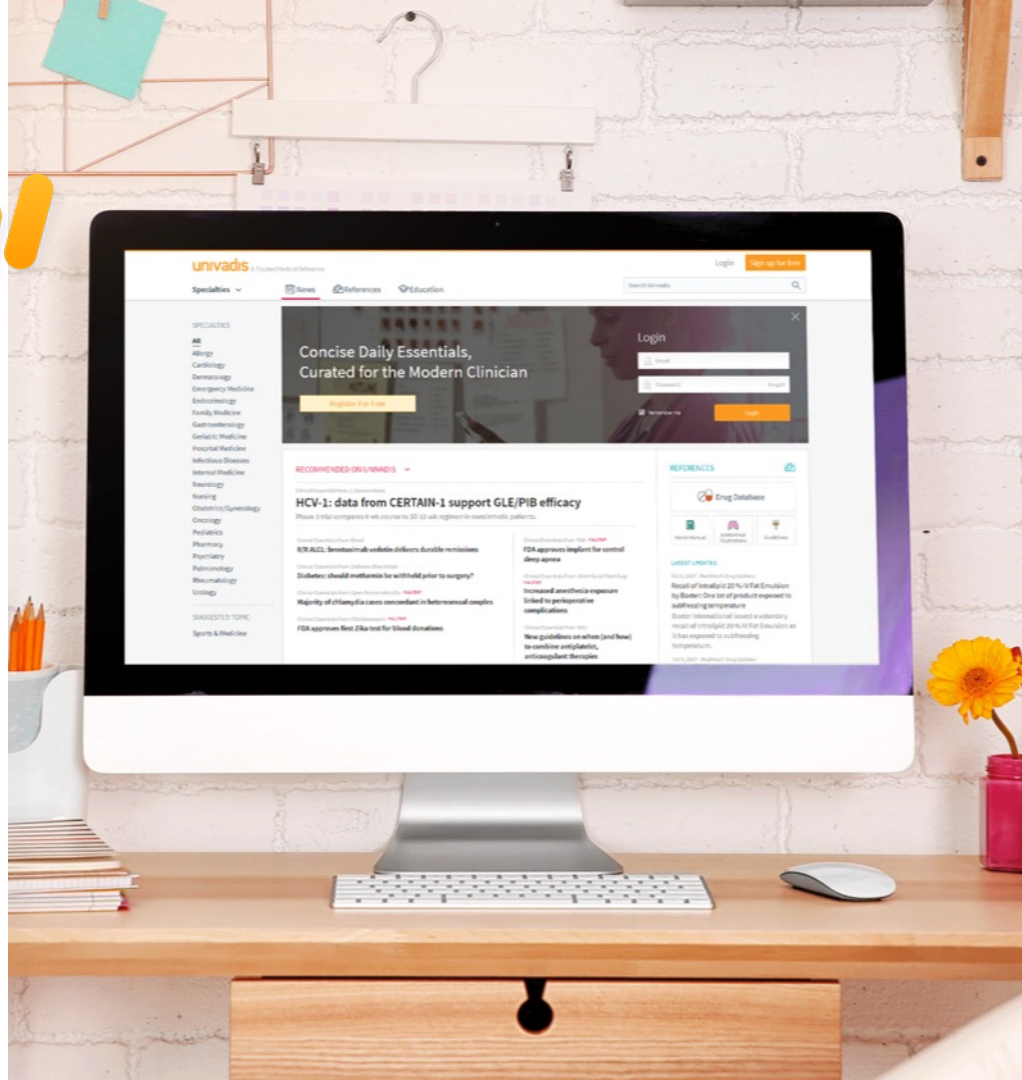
univadis A Trusted Medical Reference

Login Sign up for free

Specialties News References Education

Search Univadis

SPECIALTIES
All
Allergy
Cardiology
Dermatology
Emergency Medicine
Endocrinology
Family Medicine
Gastroenterology
Geriatric Medicine
Hospital Medicine
Infectious Diseases
Internal Medicine
Neurology
Nursing
Obstetrics/Gynecology
Oncology
Pediatrics
Pharmacy
Psychiatry
Pulmonology
Rheumatology
Urology

SUGGESTED TOPIC
Sports Medicine

Concise Daily Essentials, Curated for the Modern Clinician

Register For Free

Login
Email
Password Forgot
Remember me
Login

RECOMMENDED ON UNIVADIS

HCV-1: data from CERTAIN-1 support GLE/PIB efficacy
Phase 3 trial compares 8-wk course to 10-12-wk regimen in noncirrhotic patients.

R/R ALCL: brentuximab vedotin delivers durable remissions

Diabetes: should metformin be withheld prior to surgery?

Majority of chlamydia cases concordant in heterosexual couples

FDA approves first Zika test for blood donations

FDA approves implant for central sleep apnea

Increased anesthesia exposure linked to perioperative complications

New guidelines on when (and how) to combine antiplatelet, anticoagulant therapies

REFERENCES

Drug Database

LATEST UPDATES

Recall of Intralipid 20 % IV Fat Emulsion by Baxter: One lot of product exposed to subfreezing temperature